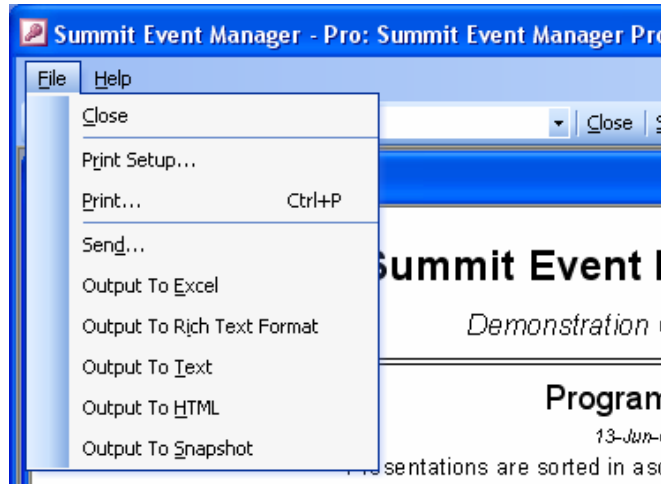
Summit Event Manager - Pro: Summit Event Manager Pro

File Help

Close

Print Setup...

Print... Ctrl+P

Send...

Output To Excel

Output To Rich Text Format

Output To Text

Output To HTML

Output To Snapshot

Close

Summit Event

Demonstration

Program

13-Jun-

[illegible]sentations are sorted in as